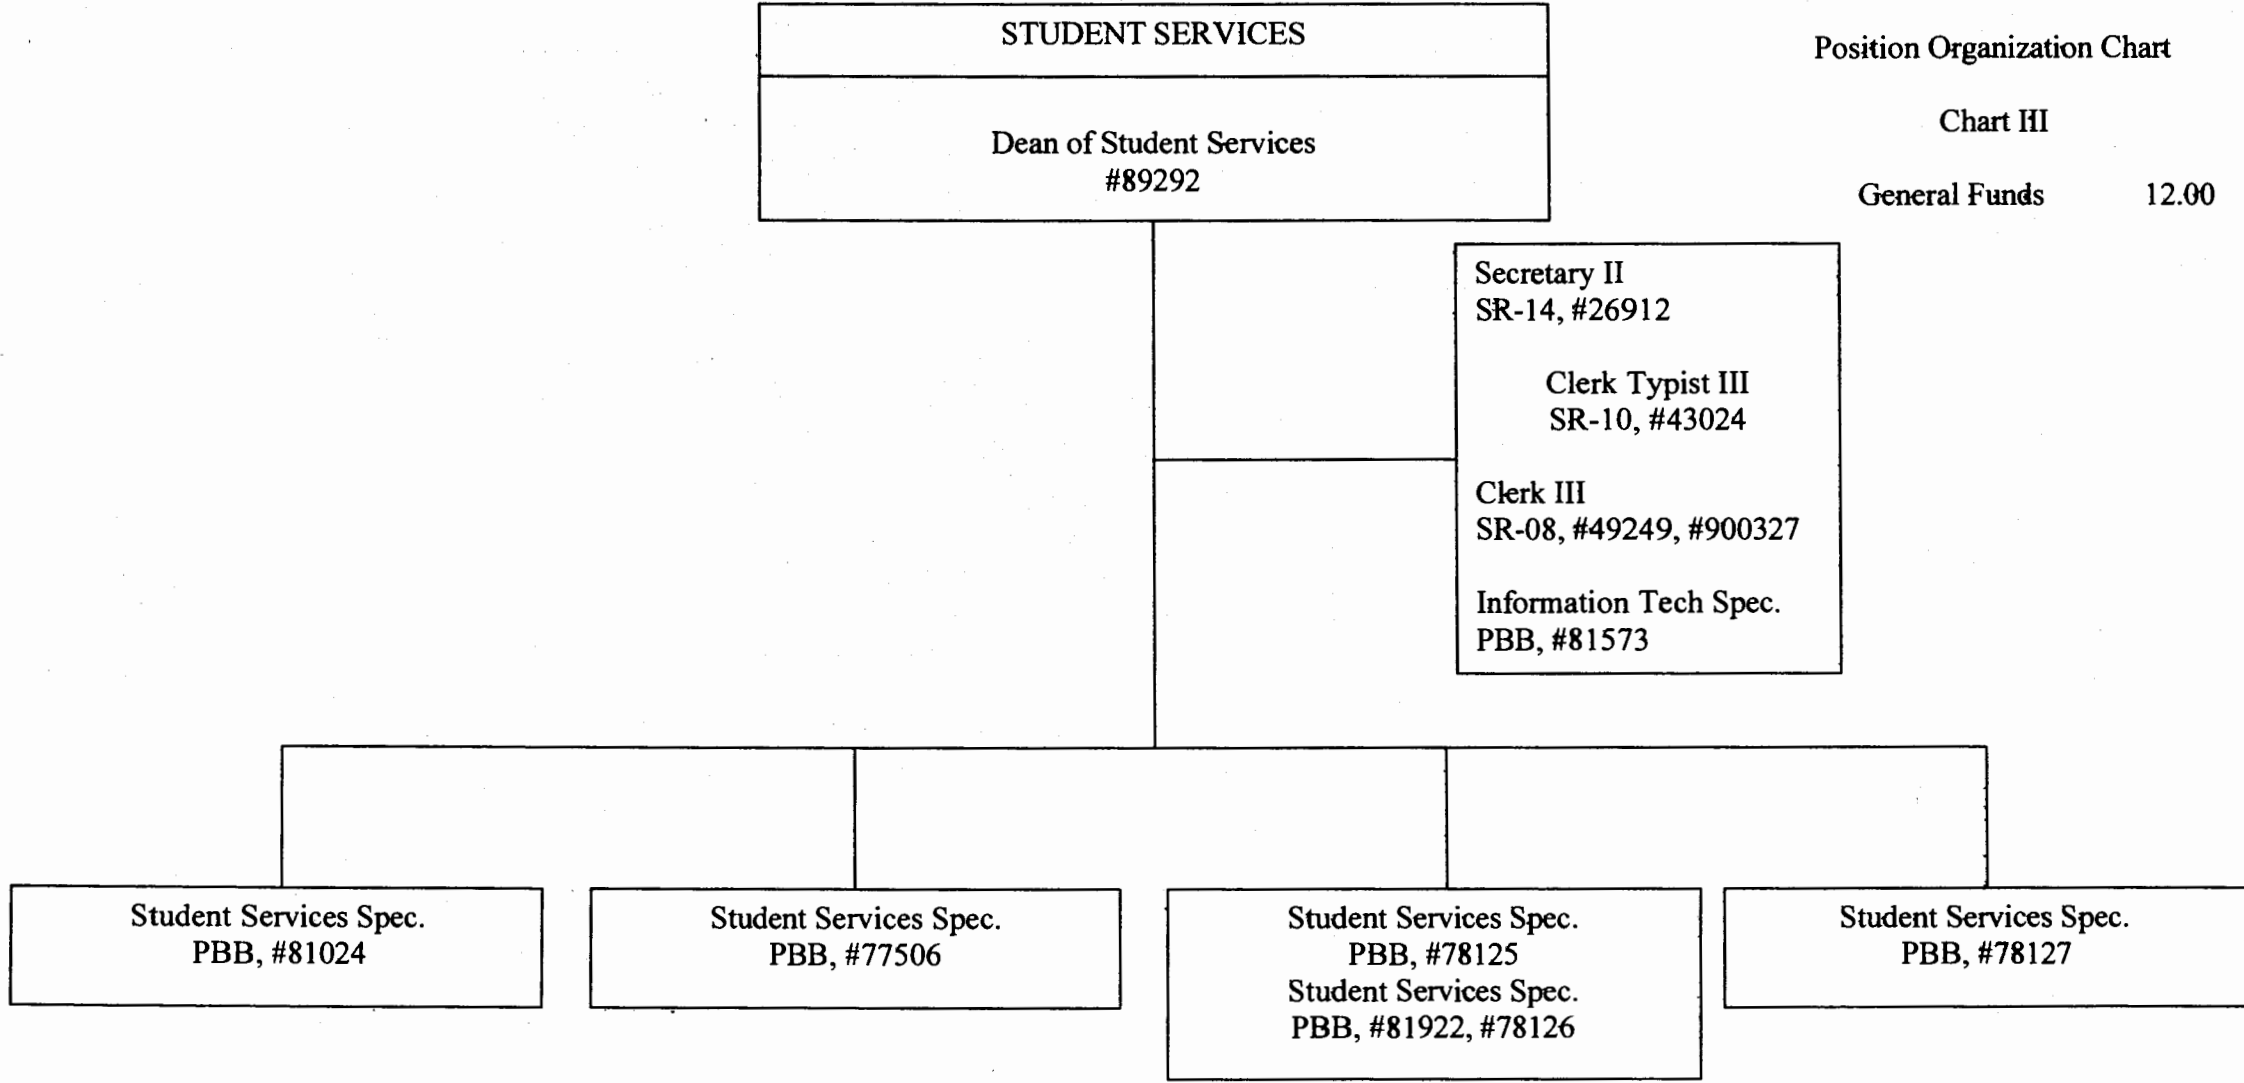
STUDENT SERVICES

Dean of Student Services
#89292

Position Organization Chart

Chart III

General Funds 12.00

Secretary II
SR-14, #26912

Clerk Typist III
SR-10, #43024

Clerk III
SR-08, #49249, #900327

Information Tech Spec.
PBB, #81573

Student Services Spec.
PBB, #81024

Student Services Spec.
PBB, #77506

Student Services Spec.
PBB, #78125
Student Services Spec.
PBB, #81922, #78126

Student Services Spec.
PBB, #78127